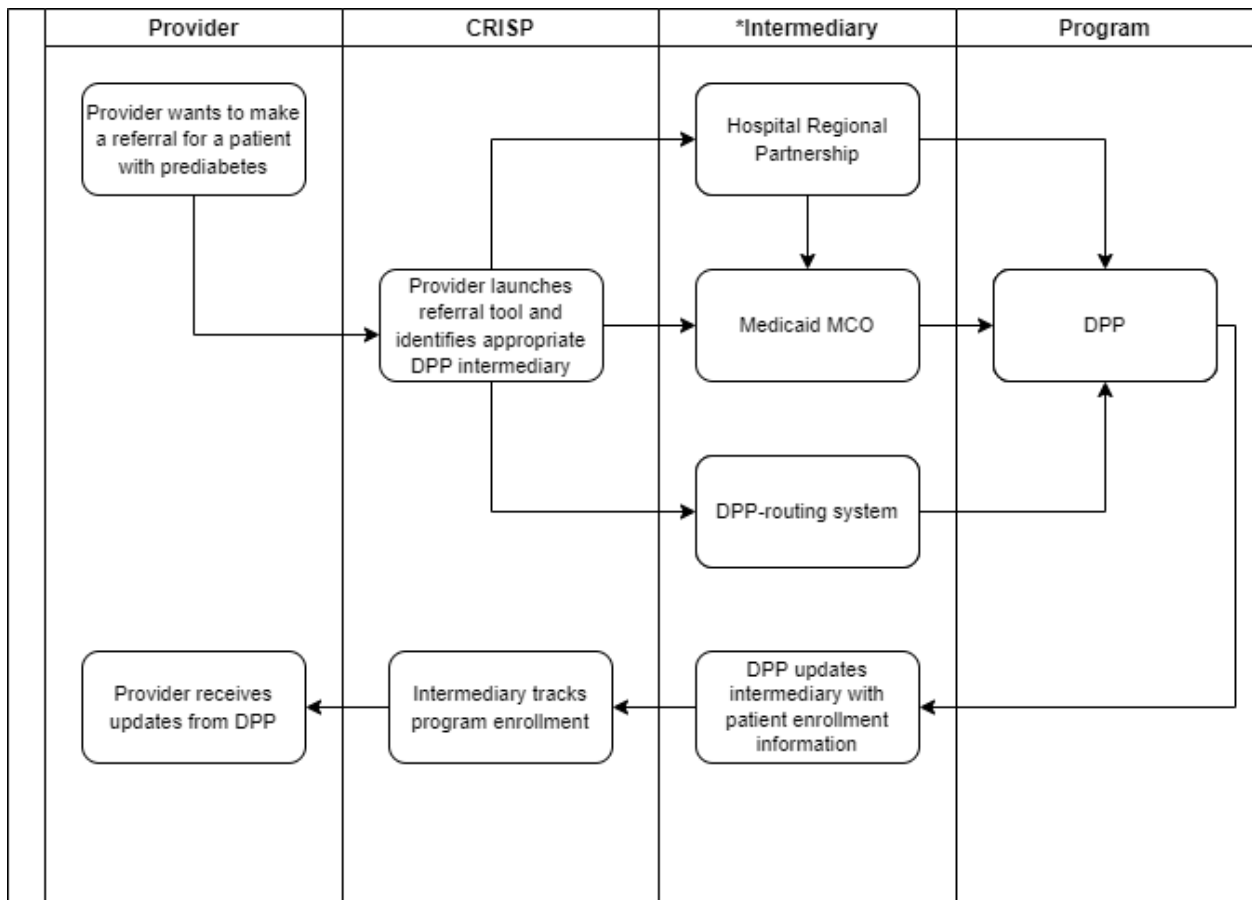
Provider

CRISP

*Intermediary

Program

Provider wants to make a referral for a patient with prediabetes

Hospital Regional Partnership

Provider launches referral tool and identifies appropriate DPP intermediary

Medicaid MCO

DPP

DPP-routing system

Provider receives updates from DPP

Intermediary tracks program enrollment

DPP updates intermediary with patient enrollment information